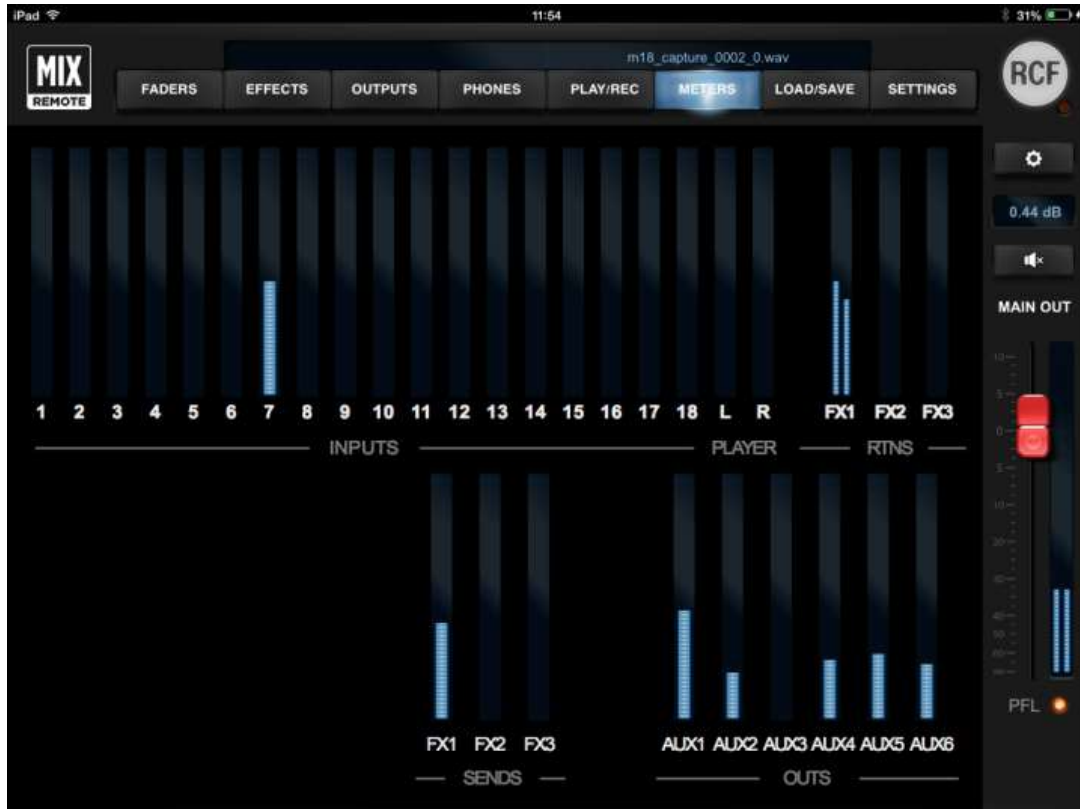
iPad 11:54 31%

m18_capture_0002_0.wav

MIX REMOTE

FADERS EFFECTS OUTPUTS PHONES PLAY/REC METERS LOAD/SAVE SETTINGS

RCF

0.44 dB

MAIN OUT

1 2 3 4 5 6 7 8 9 10 11 12 13 14 15 16 17 18 L R FX1 FX2 FX3

INPUTS PLAYER RTNS

FX1 FX2 FX3

SENDS

AUX1 AUX2 AUX3 AUX4 AUX5 AUX6

OUTS

PFL